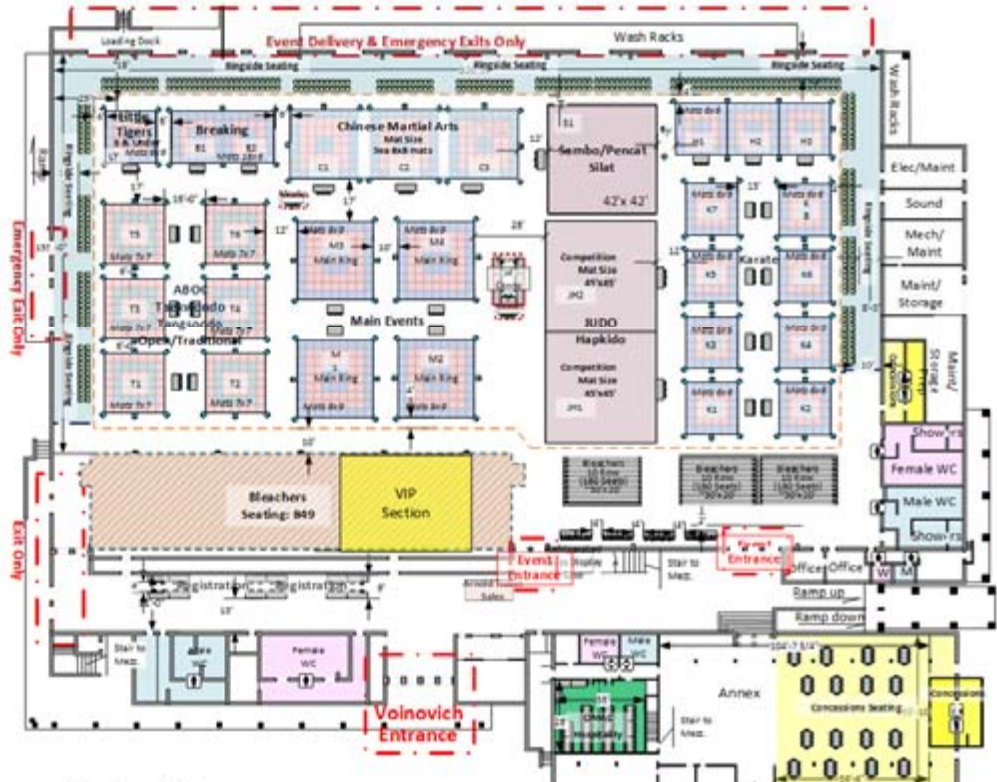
Loading Dock
Event Delivery & Emergency Exits Only
Wash Racks
Ringside Seating
Ringside Seating
Ringside Seating
Wash Racks
Tigers
Breaking
B1
B2
Chinese Martial Arts
Mat Size
C1
C2
C3
S1
Sambo/Pencat Silat
42' x 42'
H1
H2
H3
Elec/Maint
Sound
Mech/ Maint
Maint/ Storage
Emergency Exit Only
T5
T6
M3
Main Ring
M4
Main Ring
Competition Mat Size
JM2
K7
K8
K5
Karate
K6
ABOC
Taekwondo
T3
T4
Main Events
JUDO
Hapkido
K3
K4
T1
T2
M
Main Ring
M2
Main Ring
Competition Mat Size
JM1
K1
K2
Storage
Maint/
Showers
Female WC
Male WC
Showers
Exit Only
Bleachers
Seating: 849
VIP Section
Bleachers
Bleachers
Bleachers
Event Entrance
Entrance
Offices
Office
W
M
Registration
Registration
Ramp up
Ramp down
Stair to Mezz.
Male WC
Female WC
Female WC
Male WC
Annex
Concessions Seating
Concessions
Voinovich Entrance
Stair to Mezz.